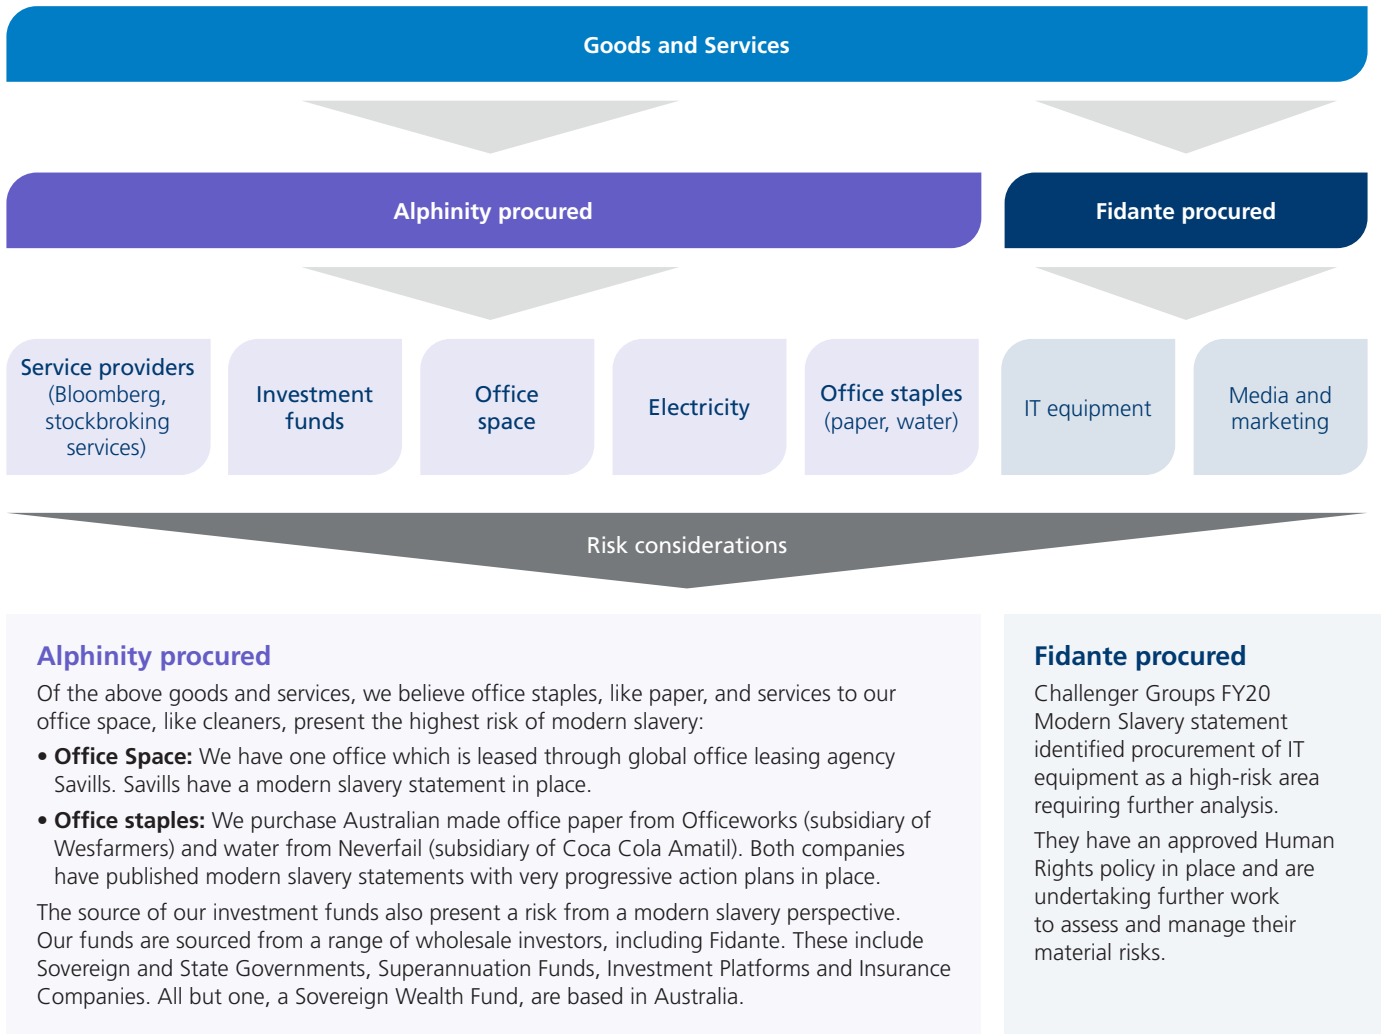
Goods and Services

Alphinity procured

Fidante procured

Service providers (Bloomberg, stockbroking services)

Investment funds

Office space

Electricity

Office staples (paper, water)

IT equipment

Media and marketing

Risk considerations

Alphinity procured

Of the above goods and services, we believe office staples, like paper, and services to our office space, like cleaners, present the highest risk of modern slavery:

• **Office Space:** We have one office which is leased through global office leasing agency Savills. Savills have a modern slavery statement in place.

• **Office staples:** We purchase Australian made office paper from Officeworks (subsidiary of Wesfarmers) and water from Neverfail (subsidiary of Coca Cola Amatil). Both companies have published modern slavery statements with very progressive action plans in place.

The source of our investment funds also present a risk from a modern slavery perspective. Our funds are sourced from a range of wholesale investors, including Fidante. These include Sovereign and State Governments, Superannuation Funds, Investment Platforms and Insurance Companies. All but one, a Sovereign Wealth Fund, are based in Australia.

Fidante procured

Challenger Groups FY20 Modern Slavery statement identified procurement of IT equipment as a high-risk area requiring further analysis.

They have an approved Human Rights policy in place and are undertaking further work to assess and manage their material risks.